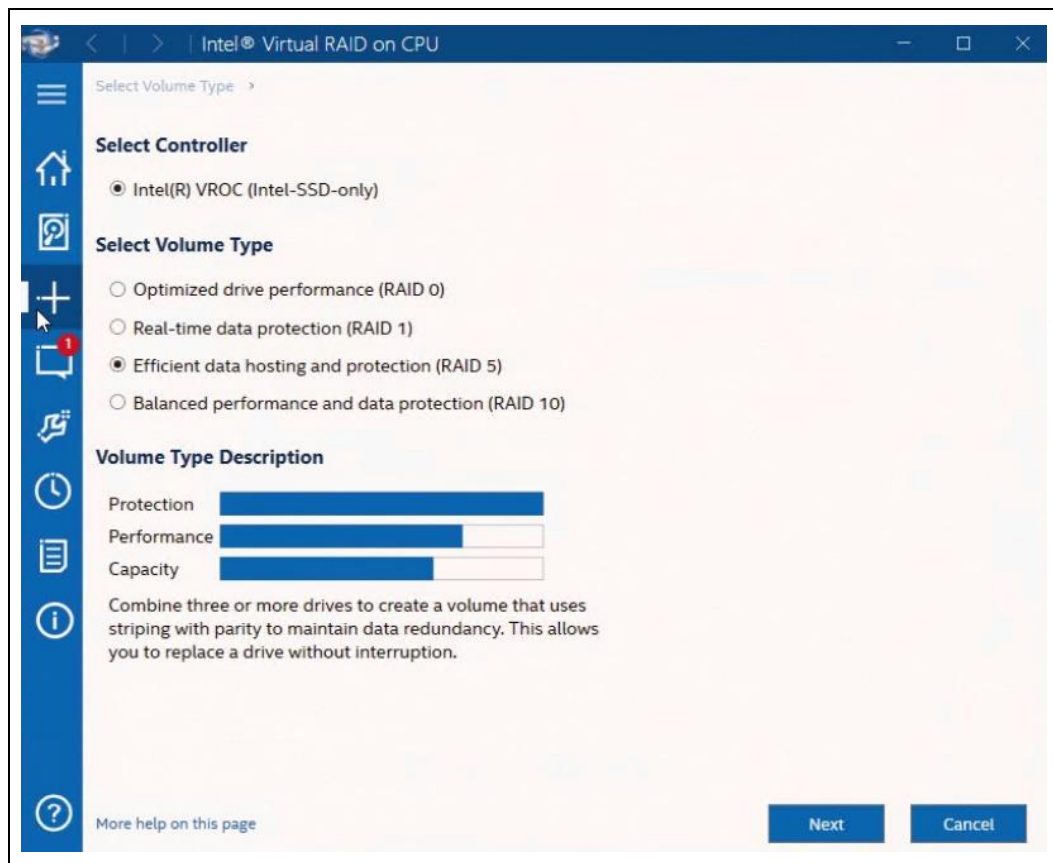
Intel® Virtual RAID on CPU

Select Volume Type >

Select Controller

Intel(R) VROC (Intel-SSD-only)

Select Volume Type

Optimized drive performance (RAID 0)

Real-time data protection (RAID 1)

Efficient data hosting and protection (RAID 5)

Balanced performance and data protection (RAID 10)

Volume Type Description

Protection

Performance

Capacity

Combine three or more drives to create a volume that uses striping with parity to maintain data redundancy. This allows you to replace a drive without interruption.

1

More help on this page

Next

Cancel